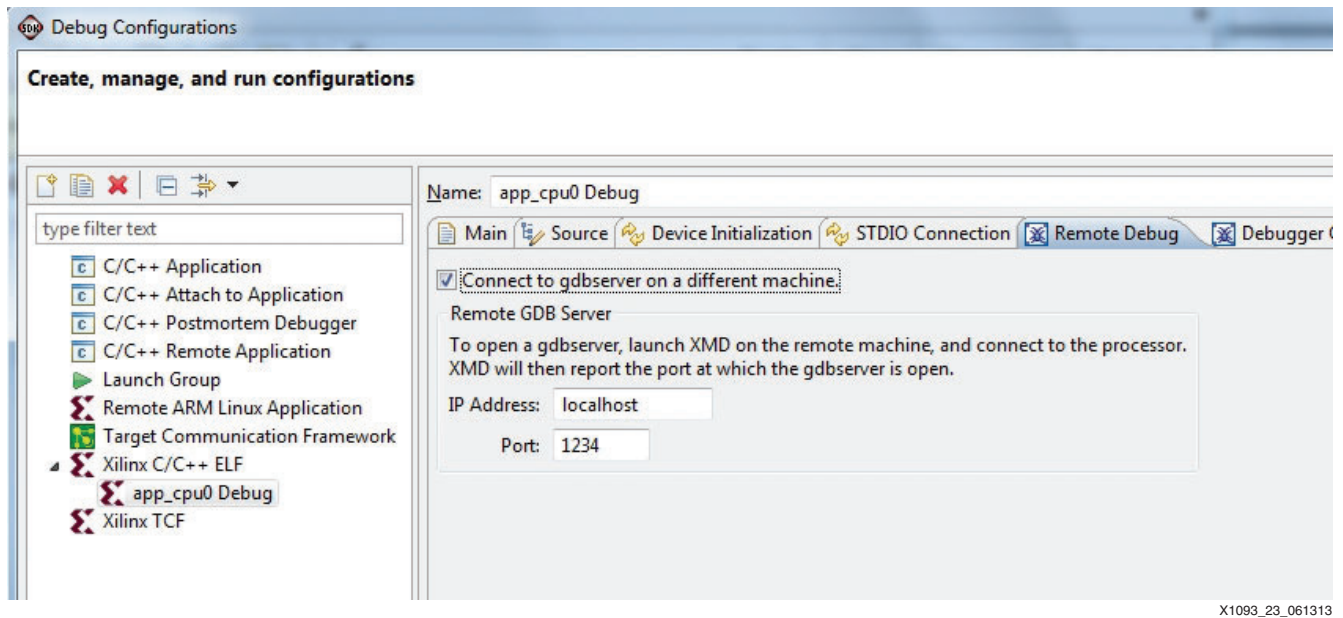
Debug Configurations

Create, manage, and run configurations

type filter text

C/C++ Application
C/C++ Attach to Application
C/C++ Postmortem Debugger
C/C++ Remote Application
Launch Group
Remote ARM Linux Application
Target Communication Framework
Xilinx C/C++ ELF
app_cpu0 Debug
Xilinx TCF

Name: app_cpu0 Debug

Main | Source | Device Initialization | STDIO Connection | Remote Debug | Debugger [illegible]

Connect to gdbserver on a different machine.

Remote GDB Server

To open a gdbserver, launch XMD on the remote machine, and connect to the processor. XMD will then report the port at which the gdbserver is open.

IP Address: localhost

Port: 1234

X1093_23_061313